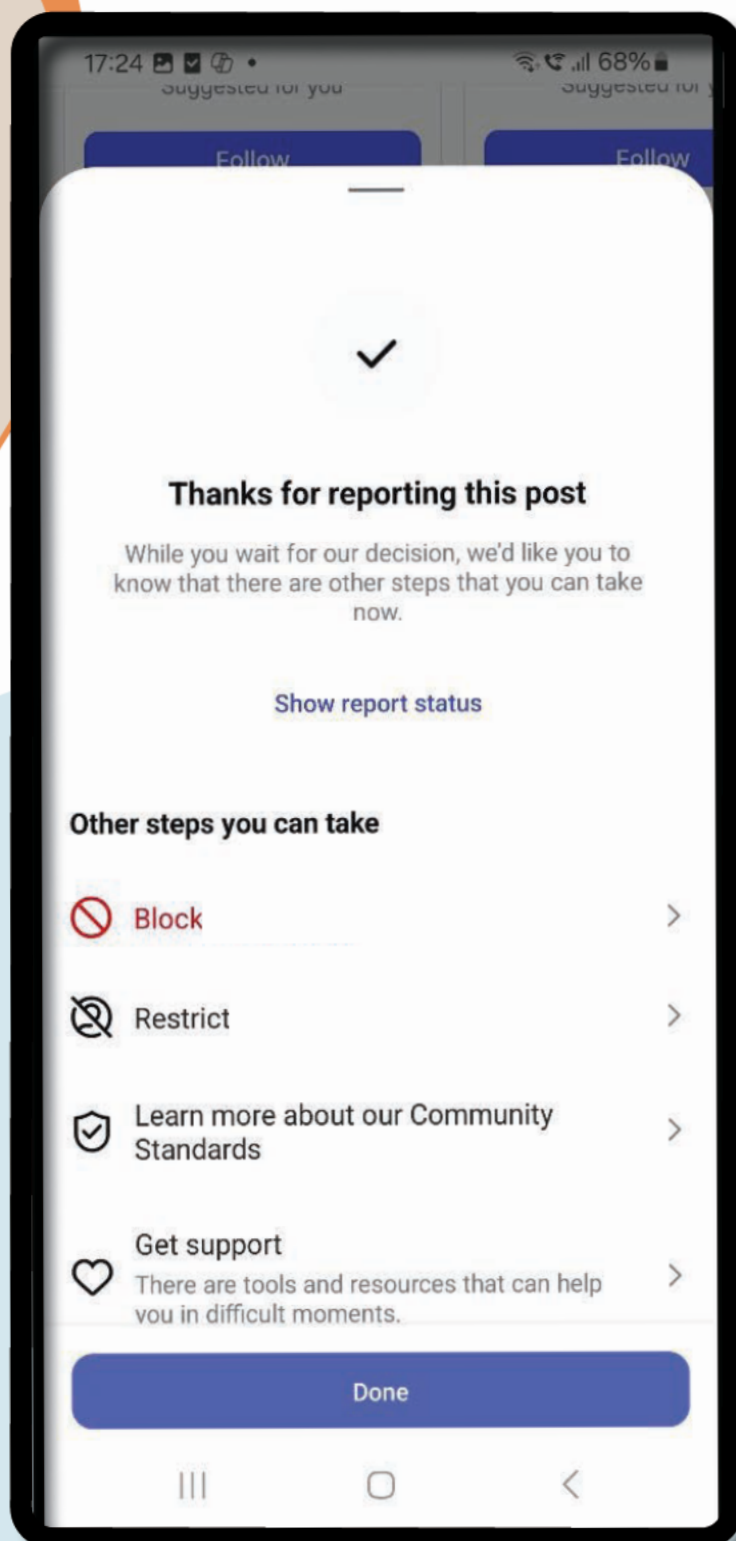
17:24 • 68%

Suggested for you

Follow

Suggested for

Follow

Thanks for reporting this post

While you wait for our decision, we'd like you to know that there are other steps that you can take now.

Show report status

Other steps you can take

Block

Restrict

Learn more about our Community Standards

Get support
There are tools and resources that can help you in difficult moments.

Done